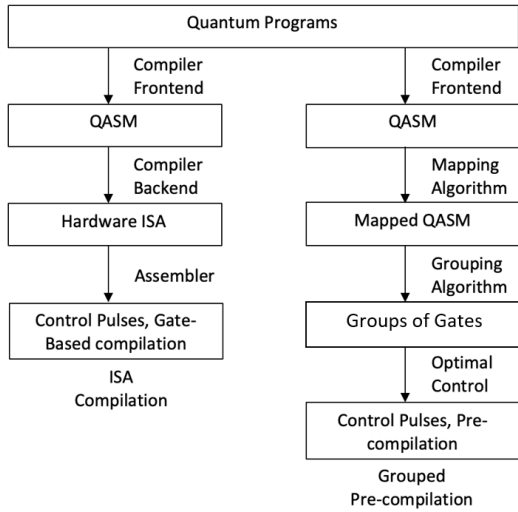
Quantum Programs

Compiler Frontend

QASM

Compiler Backend

Hardware ISA

Assembler

Control Pulses, Gate-Based compilation

ISA Compilation

Compiler Frontend

QASM

Mapping Algorithm

Mapped QASM

Grouping Algorithm

Groups of Gates

Optimal Control

Control Pulses, Pre-compilation

Grouped Pre-compilation